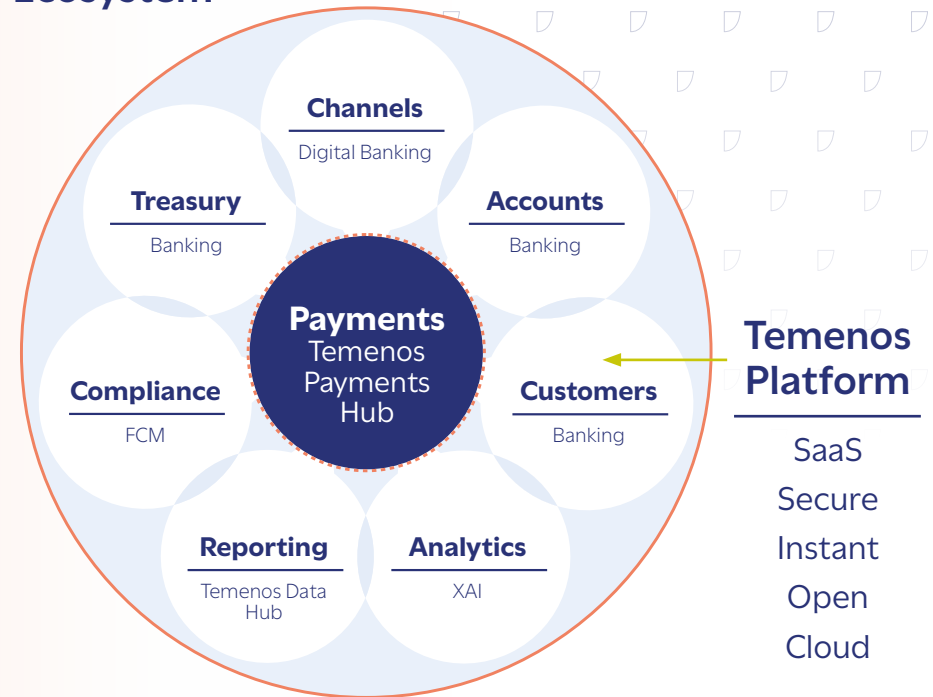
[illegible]

Channels
Digital Banking

Treasury
Banking

Accounts
Banking

Payments
Temenos Payments Hub

Compliance
FCM

Customers
Banking

Reporting
Temenos Data Hub

Analytics
XAI

Temenos Platform

SaaS
Secure
Instant
Open
Cloud